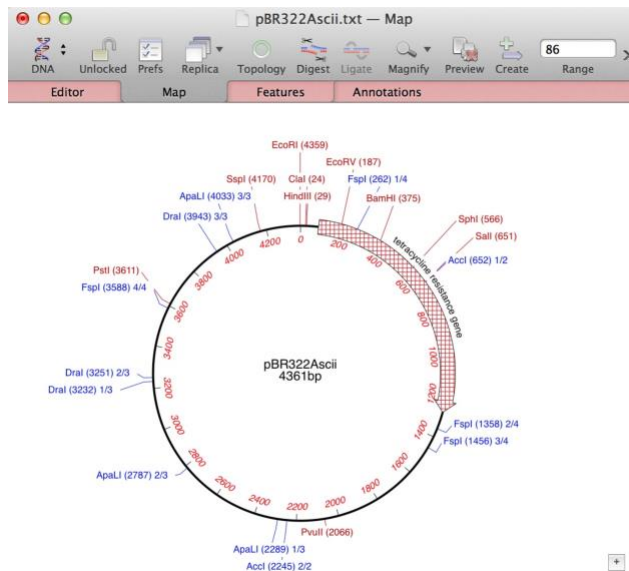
pBR322Ascii.txt — Map

DNA Unlocked Prefs Replica Topology Digest Ligate Magnify Preview Create 86 Range

Editor Map Features Annotations

EcoRI (4359)
EcoRV (187)
SspI (4170)
ClaI (24)
FspI (262) 1/4
ApaLI (4033) 3/3
HindIII (29)
BamHI (375)
DraI (3943) 3/3
SphI (566)
SalI (651)
AccI (652) 1/2
PstI (3611)
FspI (3588) 4/4
DraI (3251) 2/3
DraI (3232) 1/3
FspI (1358) 2/4
FspI (1456) 3/4
ApaLI (2787) 2/3
PvuII (2066)
ApaLI (2289) 1/3
AccI (2245) 2/2

tetracycline resistance gene

pBR322Ascii
4361bp

0 200 400 600 800 1000 1200 1400 1600 1800 2000 2200 2400 2600 2800 3000 3200 3400 3600 3800 4000 4200

+